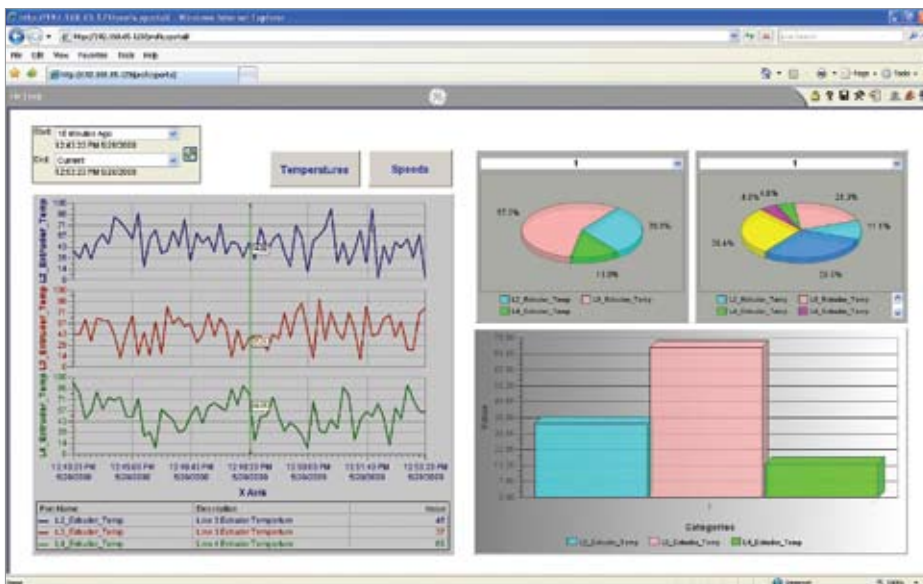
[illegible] - Windows Internet Explorer

File Edit View Favorites Tools Help

Start 10 Minutes Ago
12:43:33 PM 5/29/2009
End Current
12:53:23 PM 5/29/2009

Temperatures

Speeds

L4_Extruder_Temp L3_Extruder_Temp L2_Extruder_Temp

12:43:21 PM 5/29/2009
12:45:03 PM 5/29/2009
12:46:43 PM 5/29/2009
12:48:23 PM 5/29/2009
12:50:03 PM 5/29/2009
12:51:43 PM 5/29/2009
12:53:23 PM 5/29/2009

X Axis

| Pen Name | Description | Value |
|---|---|---|
| L2_Extruder_Temp | Line 2 Extruder Temperature | 48 |
| L3_Extruder_Temp | Line 3 Extruder Temperature | 37 |
| L4_Extruder_Temp | Line 4 Extruder Temperature | 65 |

1

57.3%
29.5%
13.2%

L2_Extruder_Temp L3_Extruder_Temp L4_Extruder_Temp

1

4.2% 4.8%
28.3%
11.1%
26.4%
25.2%

L2_Extruder_Temp L3_Extruder_Temp L4_Extruder_Temp L5_Extruder_Temp

Values

Categories

L2_Extruder_Temp L3_Extruder_Temp L4_Extruder_Temp